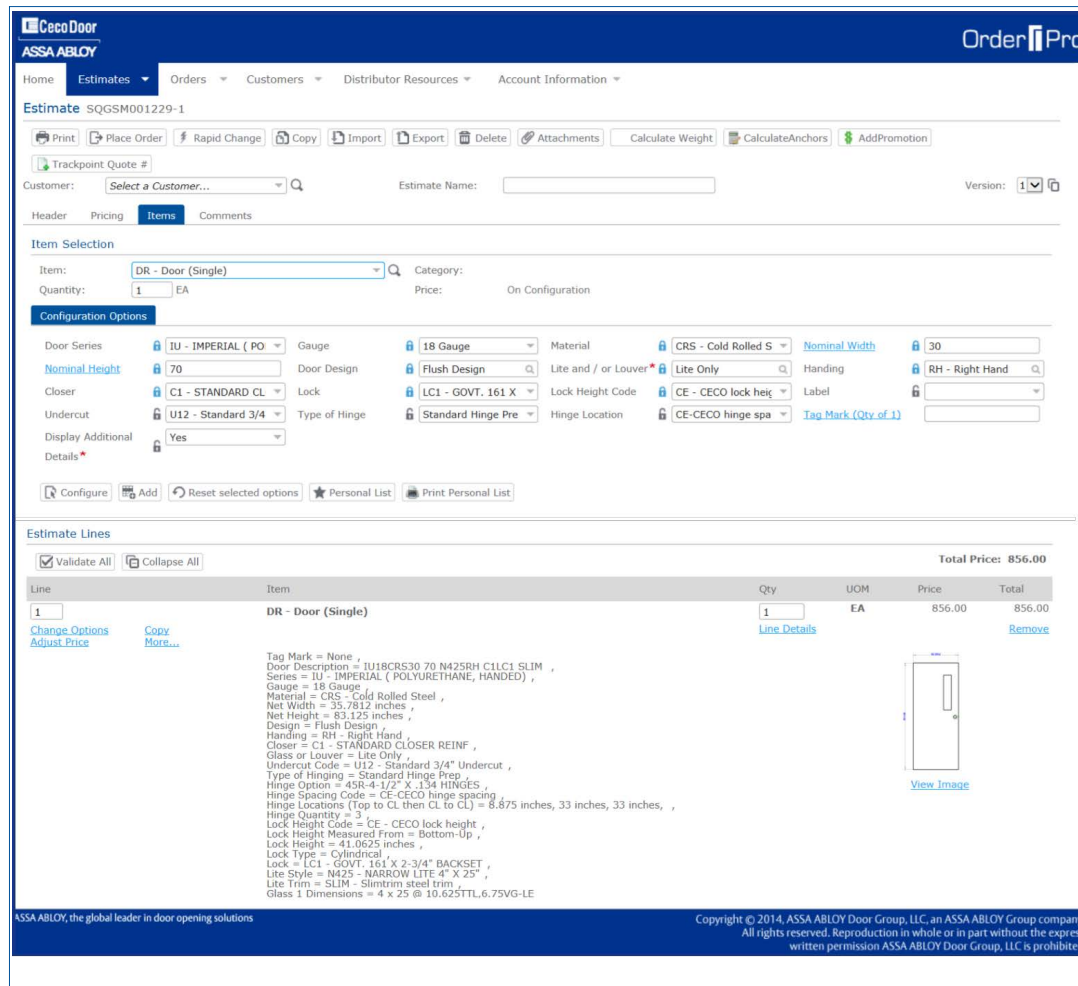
Ceco Door
ASSA ABLOY

Order Pro

Home | Estimates | Orders | Customers | Distributor Resources | Account Information

Estimate SQGSM001229-1

Print | Place Order | Rapid Change | Copy | Import | Export | Delete | Attachments | Calculate Weight | CalculateAnchors | AddPromotion | Trackpoint Quote #

Customer: Select a Customer...
Estimate Name:
Version: 1

Header | Pricing | Items | Comments

Item Selection

Item: DR - Door (Single)
Category:
Quantity: 1 EA
Price: On Configuration

Configuration Options

| | | | | | | | |
|---|---|---|---|---|---|---|---|
| Door Series | IU - IMPERIAL ( PO | Gauge | 18 Gauge | Material | CRS - Cold Rolled S | Nominal Width | 30 |
| Nominal Height | 70 | Door Design | Flush Design | Lite and / or Louver* | Lite Only | Handing | RH - Right Hand |
| Closer | C1 - STANDARD CL | Lock | LC1 - GOVT. 161 X | Lock Height Code | CE - CECO lock heig | Label | |
| Undercut | U12 - Standard 3/4 | Type of Hinge | Standard Hinge Pre | Hinge Location | CE-CECO hinge spa | Tag Mark (Qty of 1) | |
| Display Additional Details* | Yes | | | | | | |

Configure | Add | Reset selected options | Personal List | Print Personal List

Estimate Lines

Validate All | Collapse All

Total Price: 856.00

| Line | Item | Qty | UOM | Price | Total |
|---|---|---|---|---|---|
| 1 | DR - Door (Single) | 1 | EA | 856.00 | 856.00 |

Change Options Copy
Adjust Price More...
Line Details
Remove

Tag Mark = None ,
Door Description = IU18CRS30 70 N425RH C1LC1 SLIM ,
Series = IU - IMPERIAL ( POLYURETHANE, HANDED) ,
Gauge = 18 Gauge ,
Material = CRS - Cold Rolled Steel ,
Net Width = 35.7812 inches ,
Net Height = 83.125 inches ,
Design = Flush Design ,
Handing = RH - Right Hand ,
Closer = C1 - STANDARD CLOSER REINF ,
Glass or Louver = Lite Only ,
Undercut Code = U12 - Standard 3/4" Undercut ,
Type of Hinging = Standard Hinge Prep ,
Hinge Option = 45R-4-1/2" X .134 HINGES ,
Hinge Spacing Code = CE-CECO hinge spacing ,
Hinge Locations (Top to CL then CL to CL) = 8.875 inches, 33 inches, 33 inches, ,
Hinge Quantity = 3 ,
Lock Height Code = CE - CECO lock height ,
Lock Height Measured From = Bottom-Up ,
Lock Height = 41.0625 inches ,
Lock Type = Cylindrical ,
Lock = LC1 - GOVT. 161 X 2-3/4" BACKSET ,
Lite Style = N425 - NARROW LITE 4" X 25" ,
Lite Trim = SLIM - Slimtrim steel trim ,
Glass 1 Dimensions = 4 x 25 @ 10.625TTL,6.75VG-LE

View Image

ASSA ABLOY, the global leader in door opening solutions

Copyright © 2014, ASSA ABLOY Door Group, LLC, an ASSA ABLOY Group compan
All rights reserved. Reproduction in whole or in part without the expres
written permission ASSA ABLOY Door Group, LLC is prohibite